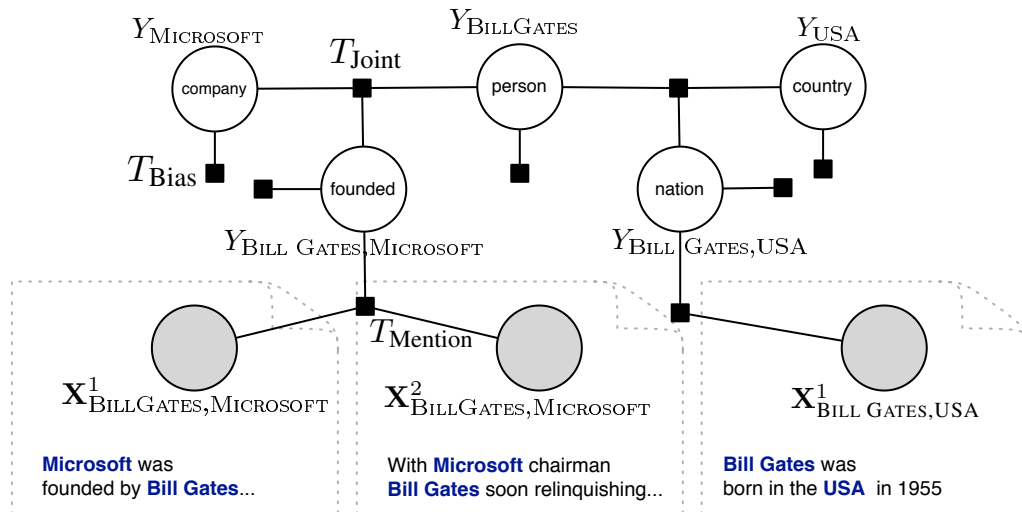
$Y_{\text{Microsoft}}$

company

$T_{\text{Bias}}$

$T_{\text{Joint}}$

$Y_{\text{BillGates}}$

person

$Y_{\text{USA}}$

country

founded

nation

$Y_{\text{Bill Gates,Microsoft}}$

$Y_{\text{Bill Gates,USA}}$

$T_{\text{Mention}}$

$\mathbf{X}^1_{\text{BillGates,Microsoft}}$

$\mathbf{X}^2_{\text{BillGates,Microsoft}}$

$\mathbf{X}^1_{\text{Bill Gates,USA}}$

Microsoft was founded by Bill Gates...

With Microsoft chairman Bill Gates soon relinquishing...

Bill Gates was born in the USA in 1955